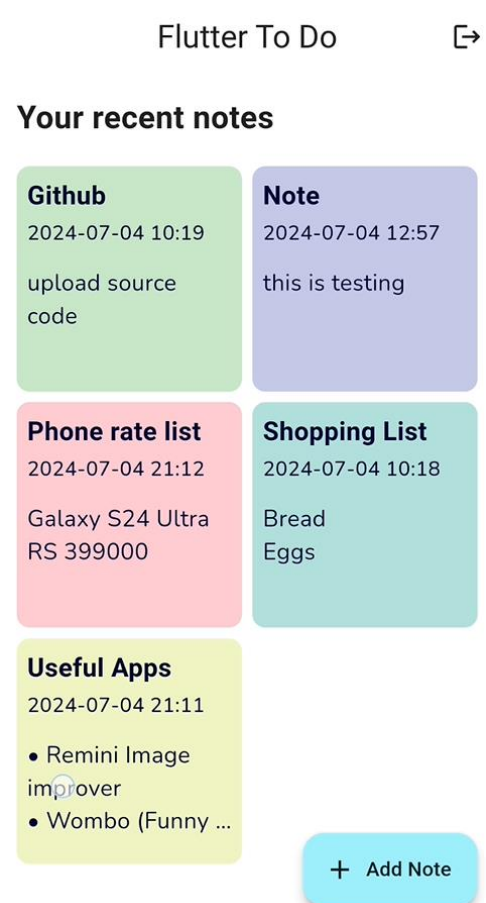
Flutter To Do

Your recent notes

Github
2024-07-04 10:19
upload source code

Note
2024-07-04 12:57
this is testing

Phone rate list
2024-07-04 21:12
Galaxy S24 Ultra
RS 399000

Shopping List
2024-07-04 10:18
Bread
Eggs

Useful Apps
2024-07-04 21:11
• Remini Image improver
• Wombo (Funny ...

+ Add Note